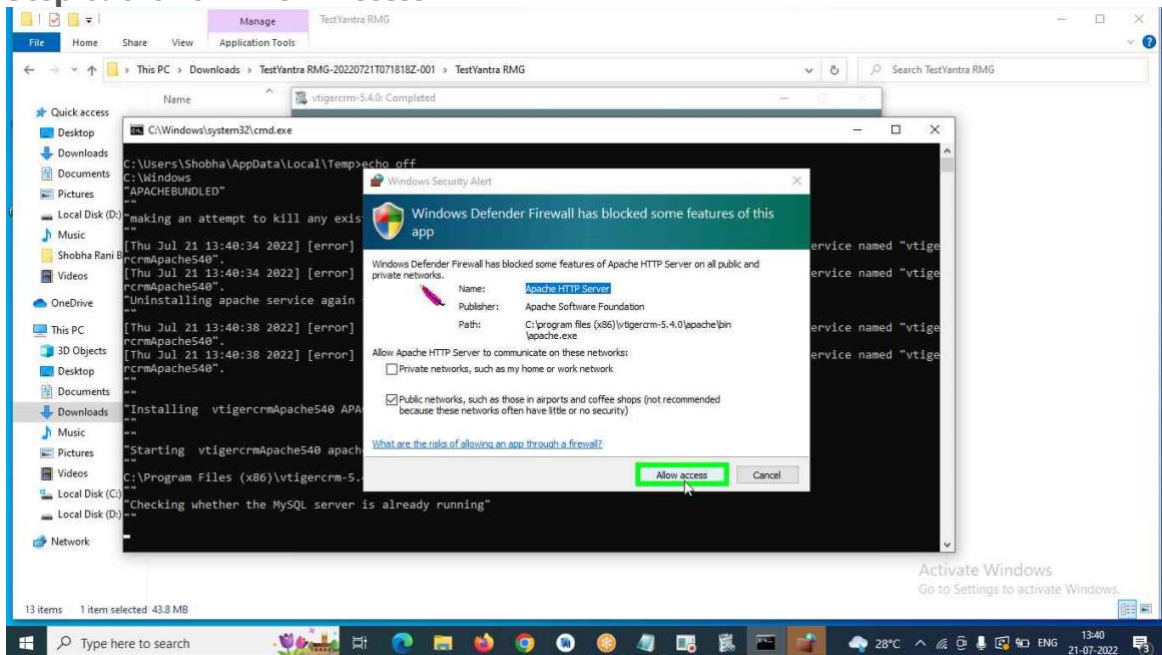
Manage TestYantra RMG

File Home Share View Application Tools

This PC > Downloads > TestYantra RMG-20220721T071818Z-001 > TestYantra RMG

Search TestYantra RMG

Name

vtigercrm-5.4.0: Completed

Quick access
Desktop
Downloads
Documents
Pictures
Local Disk (D:)
Music
Shobha Rani B
Videos
OneDrive
This PC
3D Objects
Desktop
Documents
Downloads
Music
Pictures
Videos
Local Disk (C:)
Local Disk (D:)
Network

C:\Windows\system32\cmd.exe

C:\Users\Shobha\AppData\Local\Temp>echo off
C:\Windows
"APACHEBUNDLED"
""
"making an attempt to kill any exis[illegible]
""
[Thu Jul 21 13:40:34 2022] [error] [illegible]ervice named "vtige
rcrmApache540".
[Thu Jul 21 13:40:34 2022] [error] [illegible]ervice named "vtige
rcrmApache540".
"Uninstalling apache service again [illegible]
""
[Thu Jul 21 13:40:38 2022] [error] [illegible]ervice named "vtige
rcrmApache540".
[Thu Jul 21 13:40:38 2022] [error] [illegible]ervice named "vtige
rcrmApache540".
""
""
"Installing vtigercrmApache540 APA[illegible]
""
"Starting vtigercrmApache540 apach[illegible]
""
C:\Program Files (x86)\vtigercrm-5.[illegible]
""
"Checking whether the MySQL server is already running"
""

Windows Security Alert

Windows Defender Firewall has blocked some features of this app

Windows Defender Firewall has blocked some features of Apache HTTP Server on all public and private networks.

Name: Apache HTTP Server
Publisher: Apache Software Foundation
Path: C:\program files (x86)\vtigercrm-5.4.0\apache\bin\apache.exe

Allow Apache HTTP Server to communicate on these networks:

Private networks, such as my home or work network

Public networks, such as those in airports and coffee shops (not recommended because these networks often have little or no security)

What are the risks of allowing an app through a firewall?

Allow access Cancel

Activate Windows
Go to Settings to activate Windows.

13 items 1 item selected 43.8 MB

Type here to search

28°C ENG 13:40 21-07-2022